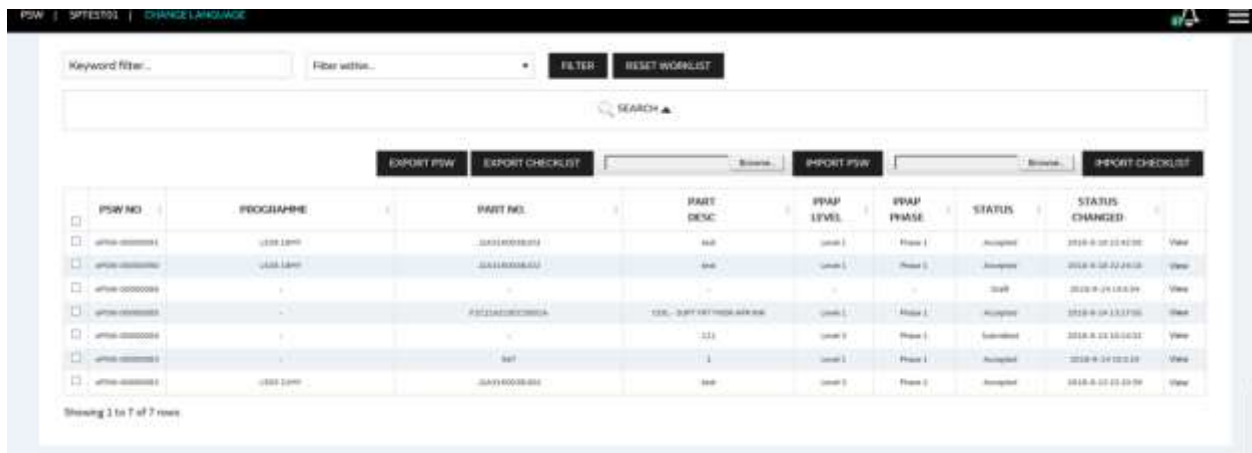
PSW | SPTEST01 | CHANGE LANGUAGE

Keyword filter...

Filter within...

FILTER

RESET WORKLIST

SEARCH ▲

EXPORT PSW

EXPORT CHECKLIST

Browse...

IMPORT PSW

Browse...

IMPORT CHECKLIST

| | PSW NO | PROGRAMME | PART NO. | PART DESC | PPAP LEVEL | PPAP PHASE | STATUS | STATUS CHANGED | |
|---|---|---|---|---|---|---|---|---|---|
| ☐ | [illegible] | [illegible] | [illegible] | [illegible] | Level 1 | Phase 1 | Accepted | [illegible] | View |
| ☐ | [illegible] | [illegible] | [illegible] | test | Level 1 | Phase 1 | Accepted | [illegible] | View |
| ☐ | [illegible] | - | - | - | - | - | Draft | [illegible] | View |
| ☐ | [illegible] | - | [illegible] | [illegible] | Level 1 | Phase 1 | Accepted | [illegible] | View |
| ☐ | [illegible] | - | - | 111 | Level 3 | Phase 1 | Submitted | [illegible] | View |
| ☐ | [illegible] | - | test | 1 | Level 1 | Phase 1 | Accepted | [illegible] | View |
| ☐ | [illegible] | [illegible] | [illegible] | test | Level 1 | Phase 1 | Accepted | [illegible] | View |

Showing 1 to 7 of 7 rows